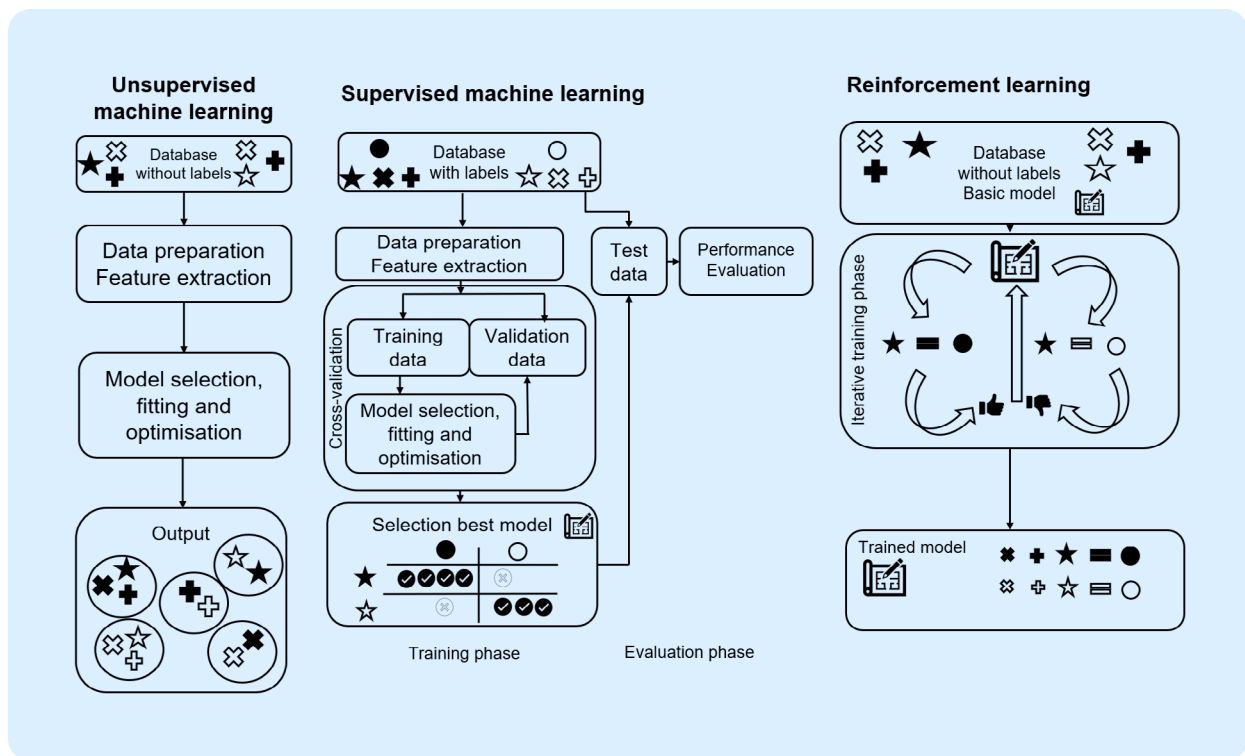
Unsupervised machine learning

Database without labels

Data preparation
Feature extraction

Model selection, fitting and optimisation

Output

Supervised machine learning

Database with labels

Data preparation
Feature extraction

Test data

Performance Evaluation

Cross-validation

Training data

Validation data

Model selection, fitting and optimisation

Selection best model

Training phase

Evaluation phase

Reinforcement learning

Database without labels
Basic model

Iterative training phase

Trained model